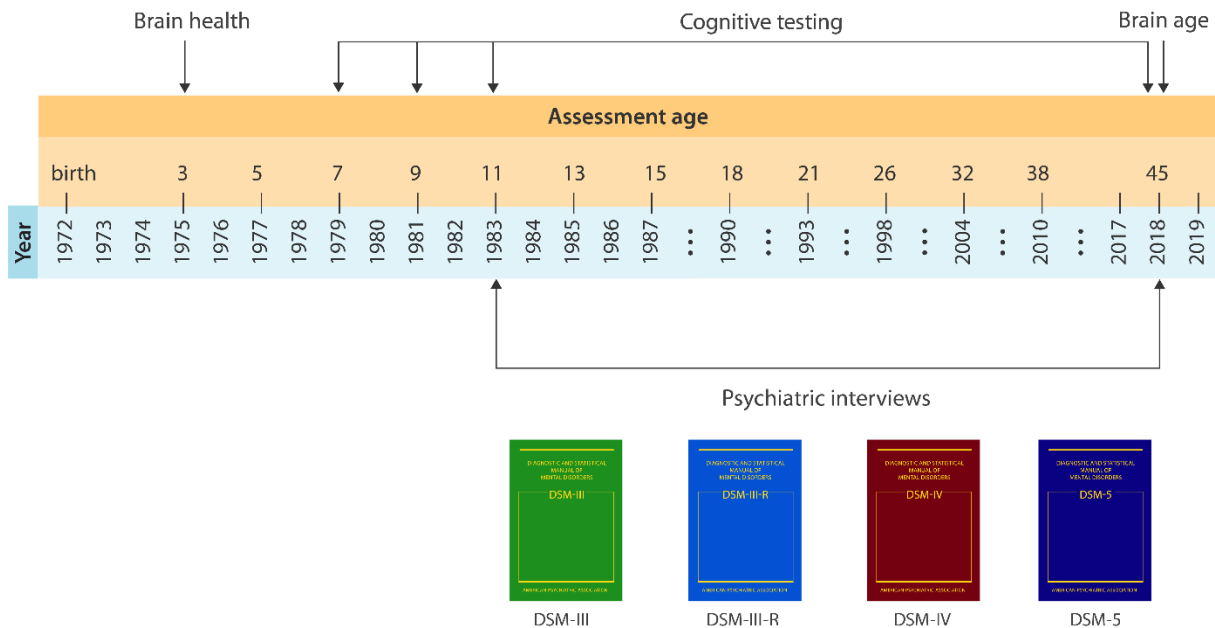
Brain health

Cognitive testing

Brain age

Assessment age

birth 3 5 7 9 11 13 15 18 21 26 32 38 45

Year 1972 1973 1974 1975 1976 1977 1978 1979 1980 1981 1982 1983 1984 1985 1986 1987 ⋮ 1990 ⋮ 1993 ⋮ 1998 ⋮ 2004 ⋮ 2010 ⋮ 2017 2018 2019

Psychiatric interviews

DIAGNOSTIC AND STATISTICAL MANUAL OF MENTAL DISORDERS
DSM-III
AMERICAN PSYCHIATRIC ASSOCIATION

DIAGNOSTIC AND STATISTICAL MANUAL OF MENTAL DISORDERS
DSM-III-R
AMERICAN PSYCHIATRIC ASSOCIATION

DIAGNOSTIC AND STATISTICAL MANUAL OF MENTAL DISORDERS
DSM-IV
AMERICAN PSYCHIATRIC ASSOCIATION

DIAGNOSTIC AND STATISTICAL MANUAL OF MENTAL DISORDERS
DSM-5
AMERICAN PSYCHIATRIC ASSOCIATION

DSM-III DSM-III-R DSM-IV DSM-5